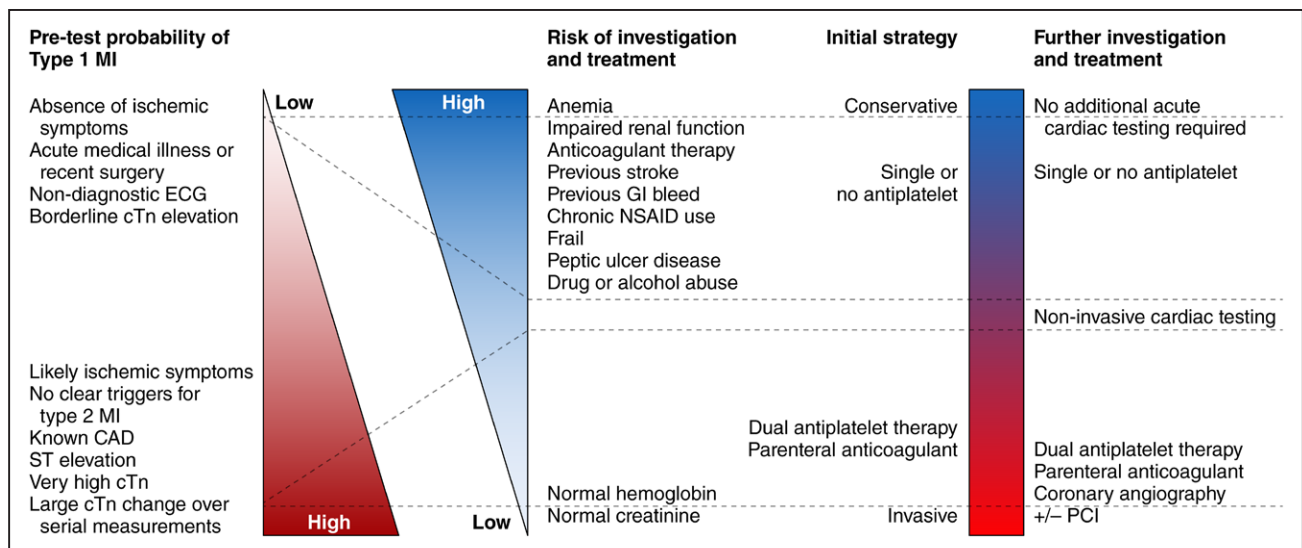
Pre-test probability of Type 1 MI

Absence of ischemic symptoms
Acute medical illness or recent surgery
Non-diagnostic ECG
Borderline cTn elevation

Likely ischemic symptoms
No clear triggers for type 2 MI
Known CAD
ST elevation
Very high cTn
Large cTn change over serial measurements

Low

High

High

Low

Risk of investigation and treatment

Anemia
Impaired renal function
Anticoagulant therapy
Previous stroke
Previous GI bleed
Chronic NSAID use
Frail
Peptic ulcer disease
Drug or alcohol abuse

Normal hemoglobin
Normal creatinine

Initial strategy

Conservative

Single or no antiplatelet

Dual antiplatelet therapy
Parenteral anticoagulant

Invasive

Further investigation and treatment

No additional acute cardiac testing required

Single or no antiplatelet

Non-invasive cardiac testing

Dual antiplatelet therapy
Parenteral anticoagulant
Coronary angiography
+/– PCI